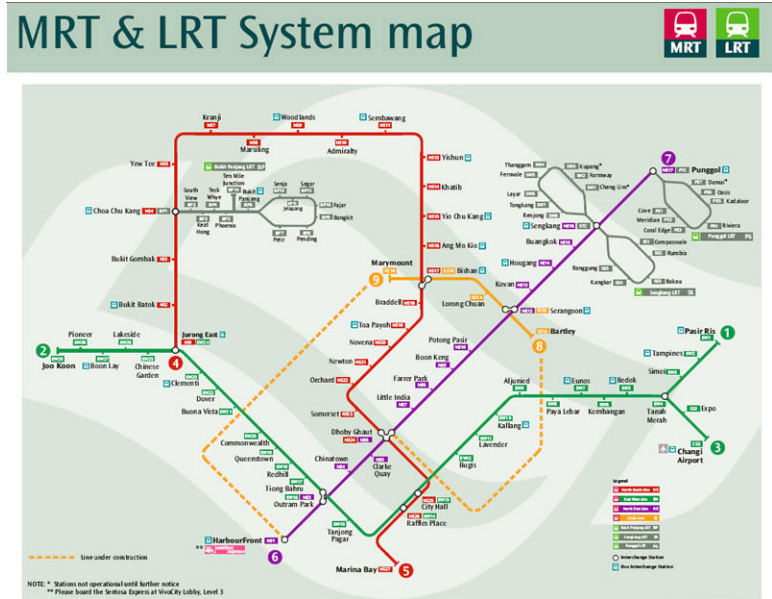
MRT & LRT System map

MRT LRT

Kranji
Woodlands
Sembawang
Marsiling
Admiralty
Yew Tee
Yishun
Bukit Panjang LRT
Ten Mile Junction
South View
Teck Whye
Bukit Panjang
Senja
Segar
Jelapang
Fajar
Bangkit
Choa Chu Kang
Keat Hong
Phoenix
Petir
Pending
Khatib
Yio Chu Kang
Ang Mo Kio
Bukit Gombak
Bukit Batok
Marymount
Bishan
Braddell
Lorong Chuan
Toa Payoh
Novena
Newton
Orchard
Somerset
Dhoby Ghaut
Clarke Quay
Chinatown
Potong Pasir
Boon Keng
Farrer Park
Little India
Hougang
Kovan
Serangoon
Bartley
Buangkok
Sengkang
Thanggam
Fernvale
Layar
Tongkang
Renjong
Kupang
Farmway
Cheng Lim
Punggol
Damai
Oasis
Kadaloor
Riviera
Coral Edge
Meridian
Cove
Compassvale
Rumbia
Bakau
Kangkar
Ranggung
Punggol LRT
Sengkang LRT
Pioneer
Lakeside
Joo Koon
Boon Lay
Chinese Garden
Jurong East
Clementi
Dover
Buona Vista
Commonwealth
Queenstown
Redhill
Tiong Bahru
Outram Park
Tanjong Pagar
HarbourFront
Raffles Place
City Hall
Bugis
Lavender
Kallang
Aljunied
Paya Lebar
Eunos
Kembangan
Bedok
Tanah Merah
Simei
Tampines
Pasir Ris
Expo
Changi Airport
Marina Bay

1 2 3 4 5 6 7 8 9

Line under construction

Legend
Interchange Station
Bus Interchange Station

NOTE: * Stations not operational until further notice
** Please board the Sentosa Express at VivoCity Lobby, Level 3